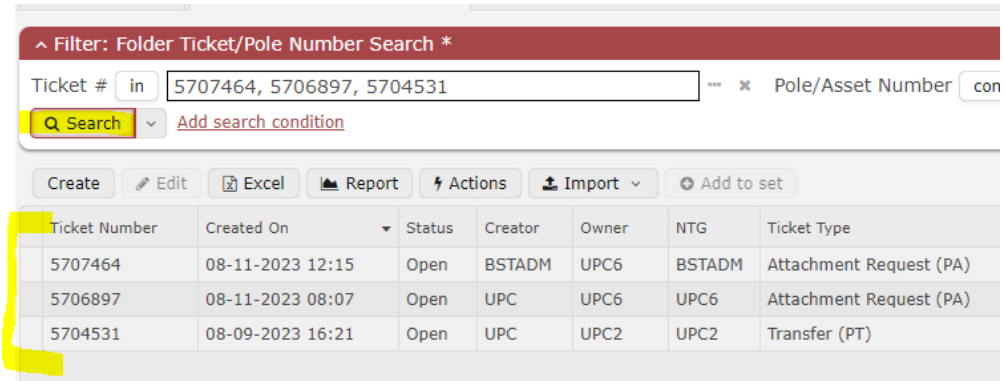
^ Filter: Folder Ticket/Pole Number Search *

Ticket # in 5707464, 5706897, 5704531 ··· × Pole/Asset Number con

Search Add search condition

Create Edit Excel Report Actions Import Add to set

| Ticket Number | Created On | Status | Creator | Owner | NTG | Ticket Type |
|---|---|---|---|---|---|---|
| 5707464 | 08-11-2023 12:15 | Open | BSTADM | UPC6 | BSTADM | Attachment Request (PA) |
| 5706897 | 08-11-2023 08:07 | Open | UPC | UPC6 | UPC6 | Attachment Request (PA) |
| 5704531 | 08-09-2023 16:21 | Open | UPC | UPC2 | UPC2 | Transfer (PT) |